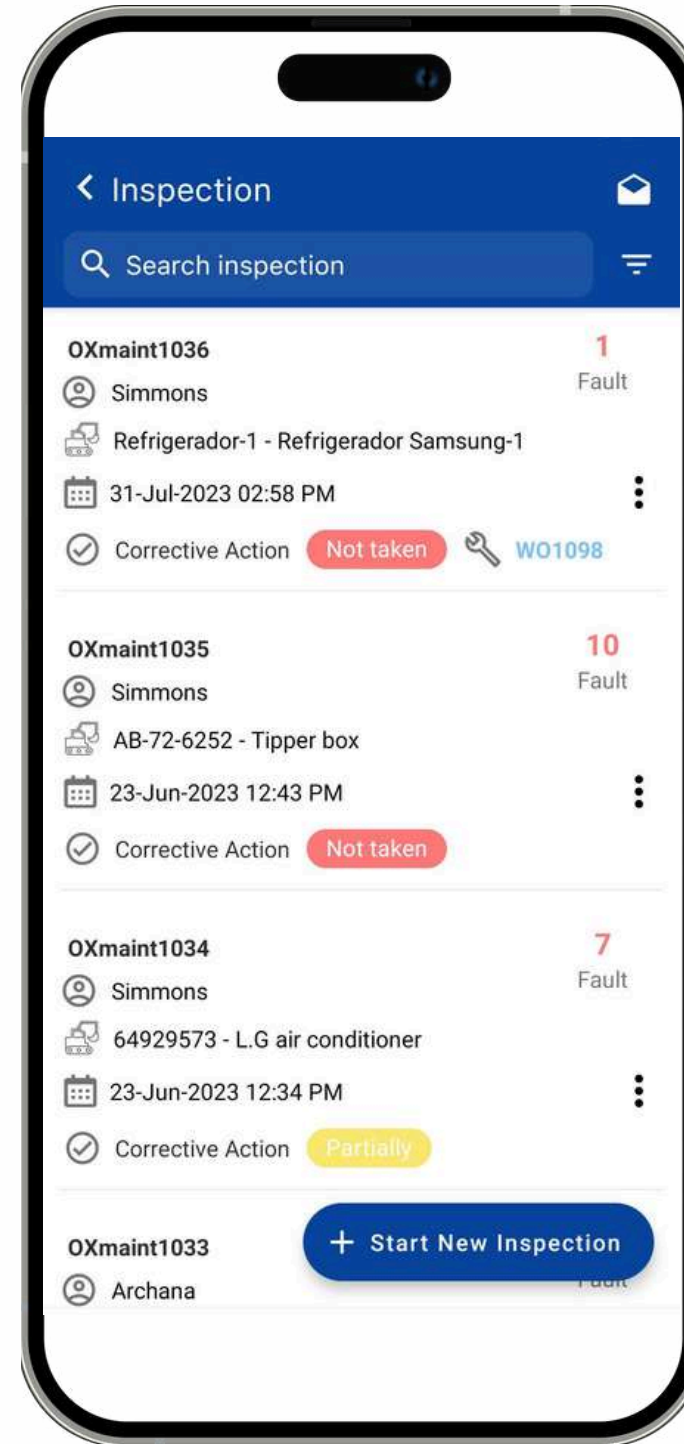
Inspection

Search inspection

OXmaint1036
1
Fault
Simmons
Refrigerador-1 - Refrigerador Samsung-1
31-Jul-2023 02:58 PM
Corrective Action Not taken WO1098

OXmaint1035
10
Fault
Simmons
AB-72-6252 - Tipper box
23-Jun-2023 12:43 PM
Corrective Action Not taken

OXmaint1034
7
Fault
Simmons
64929573 - L.G air conditioner
23-Jun-2023 12:34 PM
Corrective Action Partially

OXmaint1033
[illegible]
Archana

+ Start New Inspection